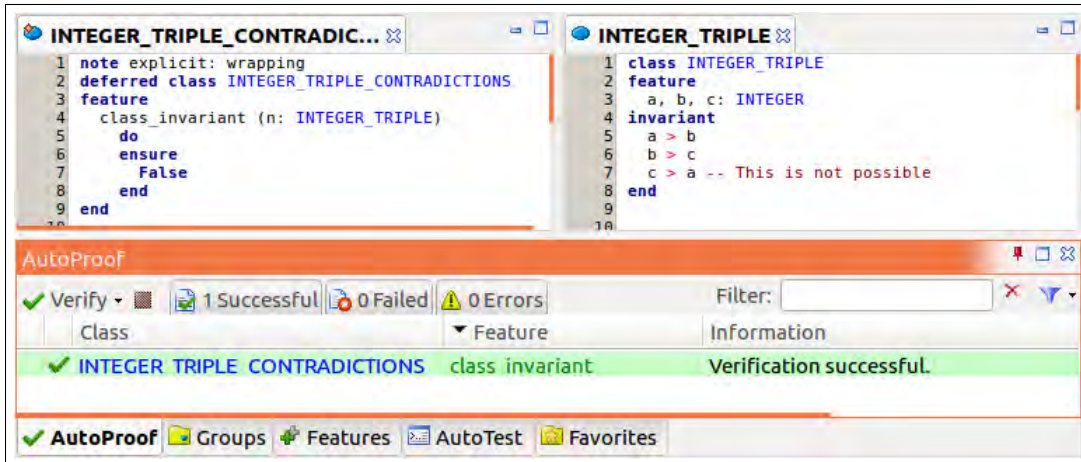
INTEGER_TRIPLE_CONTRADIC...

1 note explicit: wrapping
2 deferred class INTEGER_TRIPLE_CONTRADICTIONS
3 feature
4 class_invariant (n: INTEGER_TRIPLE)
5 do
6 ensure
7 False
8 end
9 end
10

INTEGER_TRIPLE

1 class INTEGER_TRIPLE
2 feature
3 a, b, c: INTEGER
4 invariant
5 a > b
6 b > c
7 c > a -- This is not possible
8 end
9
10

AutoProof

Verify 1 Successful 0 Failed 0 Errors Filter:

| Class | Feature | Information |
|---|---|---|
| INTEGER_TRIPLE_CONTRADICTIONS | class_invariant | Verification successful. |

AutoProof Groups Features AutoTest Favorites